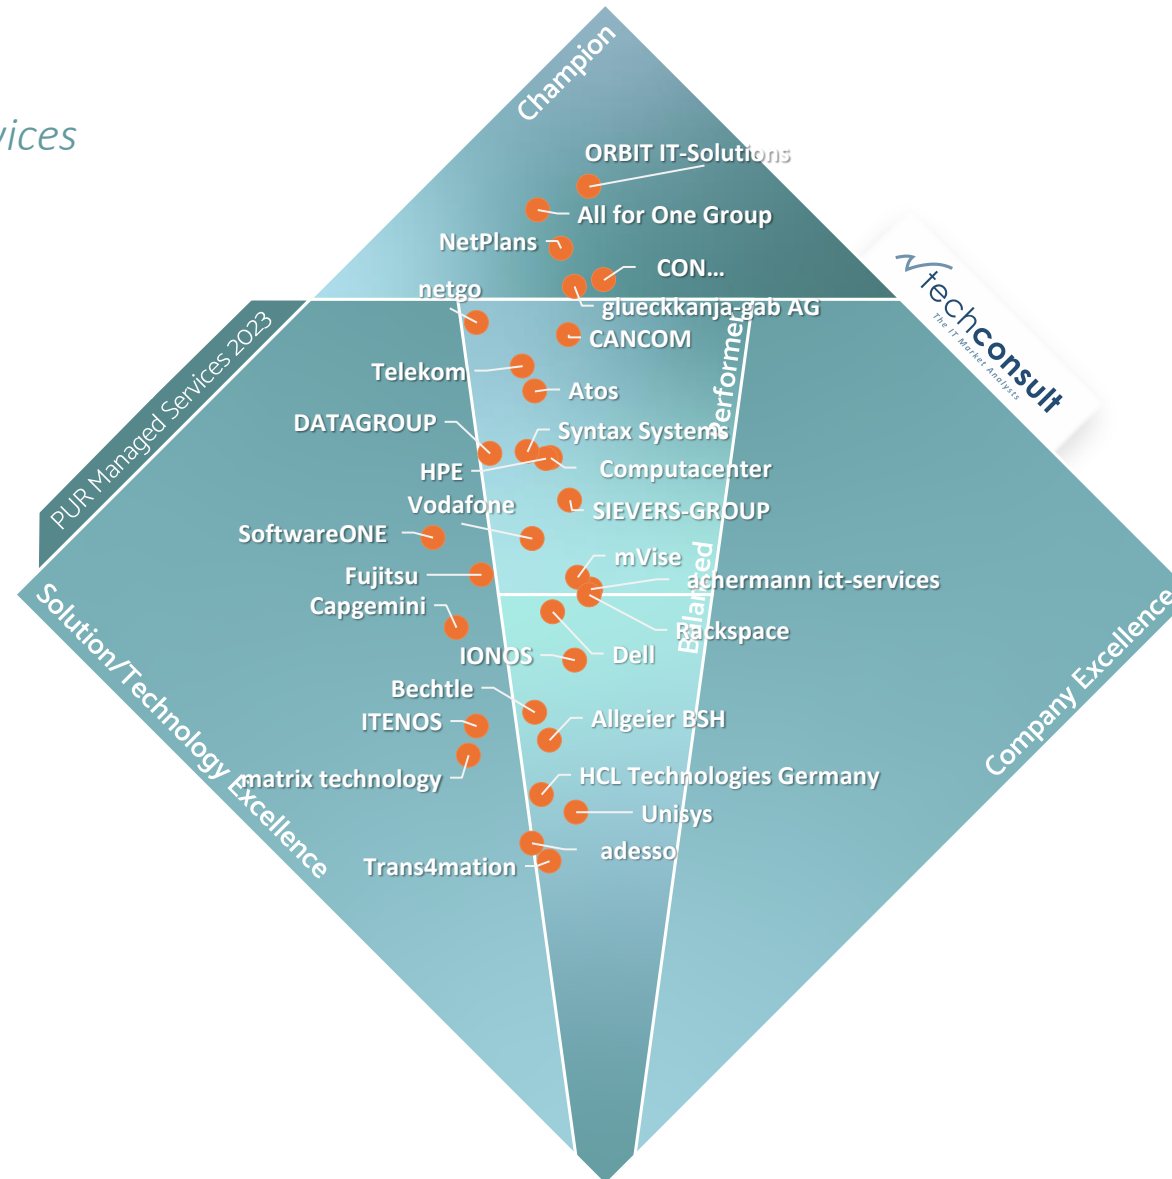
vices

Champion

PUR Managed Services 2023

techconsult
The IT Market Analysts

ORBIT IT-Solutions
All for One Group
NetPlans
CON...
netgo
glueckkanja-gab AG
CANCOM
Performer
Telekom
Atos
DATAGROUP
Syntax Systems
HPE
Computacenter
Vodafone
SIEVERS-GROUP
SoftwareONE
mVise
Fujitsu
achermann ict-services
Capgemini
Balanced
Rackspace
IONOS
Dell
Bechtle
ITENOS
Allgeier BSH
matrix technology
HCL Technologies Germany
Unisys
adesso
Trans4mation

Solution/Technology Excellence

Company Excellence